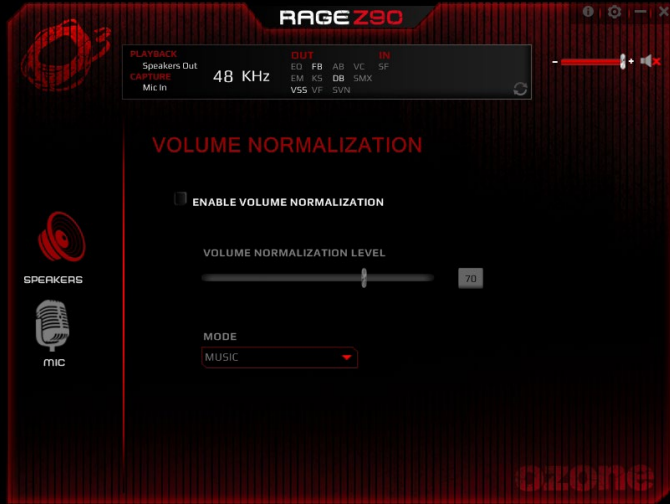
RAGE Z90

PLAYBACK
Speakers Out
CAPTURE
Mic In

48 KHz

OUT
EQ FB AB VC
EM KS DB SMX
VSS VF SVN

IN
SF

-
+

VOLUME NORMALIZATION

ENABLE VOLUME NORMALIZATION

VOLUME NORMALIZATION LEVEL

70

MODE

MUSIC

SPEAKERS

MIC

ozone